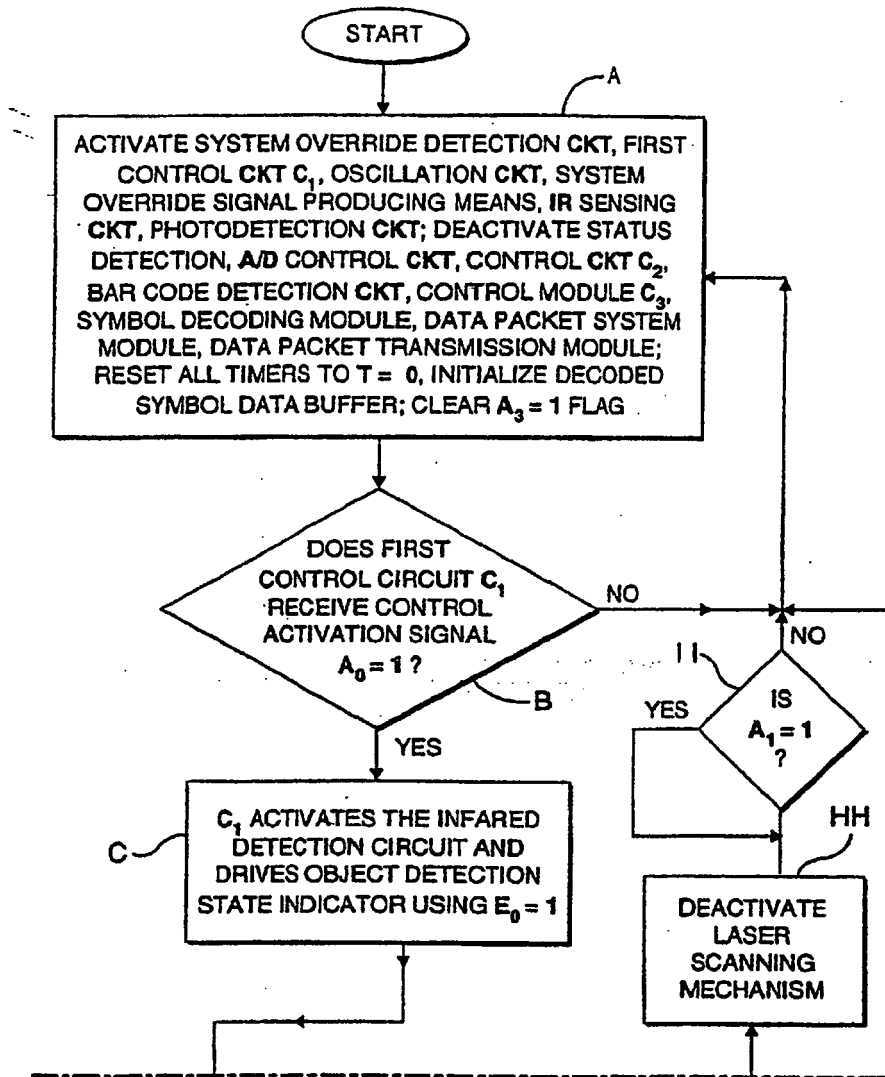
START

A

ACTIVATE SYSTEM OVERRIDE DETECTION CKT, FIRST CONTROL CKT $C_1$, OSCILLATION CKT, SYSTEM OVERRIDE SIGNAL PRODUCING MEANS, IR SENSING CKT, PHOTODETECTION CKT; DEACTIVATE STATUS DETECTION, A/D CONTROL CKT, CONTROL CKT $C_2$, BAR CODE DETECTION CKT, CONTROL MODULE $C_3$, SYMBOL DECODING MODULE, DATA PACKET SYSTEM MODULE, DATA PACKET TRANSMISSION MODULE; RESET ALL TIMERS TO T = 0, INITIALIZE DECODED SYMBOL DATA BUFFER; CLEAR $A_3 = 1$ FLAG

DOES FIRST CONTROL CIRCUIT $C_1$ RECEIVE CONTROL ACTIVATION SIGNAL $A_0 = 1$ ?

B

NO

YES

II

IS $A_1 = 1$ ?

YES

NO

C

$C_1$ ACTIVATES THE INFARED DETECTION CIRCUIT AND DRIVES OBJECT DETECTION STATE INDICATOR USING $E_0 = 1$

HH

DEACTIVATE LASER SCANNING MECHANISM